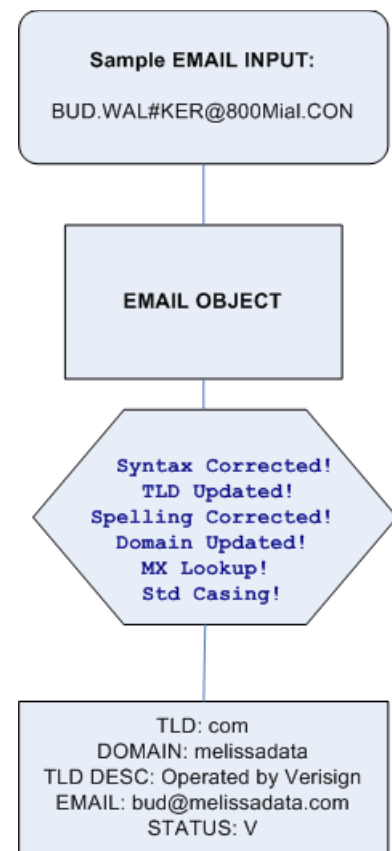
Sample EMAIL INPUT:

BUD.WAL#KER@800Mial.CON

EMAIL OBJECT

Syntax Corrected!
TLD Updated!
Spelling Corrected!
Domain Updated!
MX Lookup!
Std Casing!

TLD: com
DOMAIN: melissadata
TLD DESC: Operated by Verisign
EMAIL: bud@melissadata.com
STATUS: V